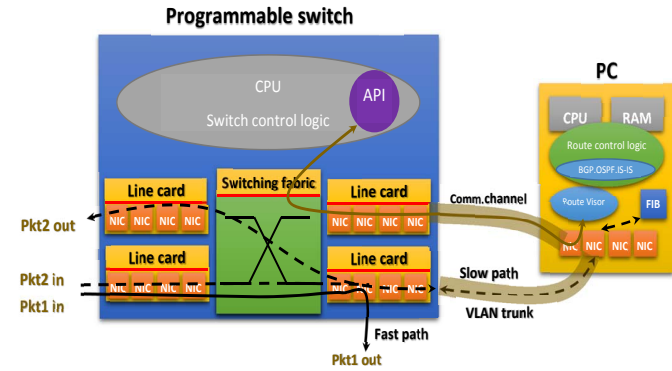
Programmable switch

CPU

Switch control logic

API

Line card

NIC NIC NIC NIC

Line card

NIC NIC NIC NIC

Switching fabric

Line card

NIC NIC NIC NIC

Line card

NIC NIC NIC NIC

Pkt2 out

Pkt2 in

Pkt1 in

Fast path

Pkt1 out

Comm.channel

Slow path

VLAN trunk

PC

CPU

RAM

Route control logic

BGP.OSPF.IS-IS

Route Visor

FIB

NIC NIC NIC NIC